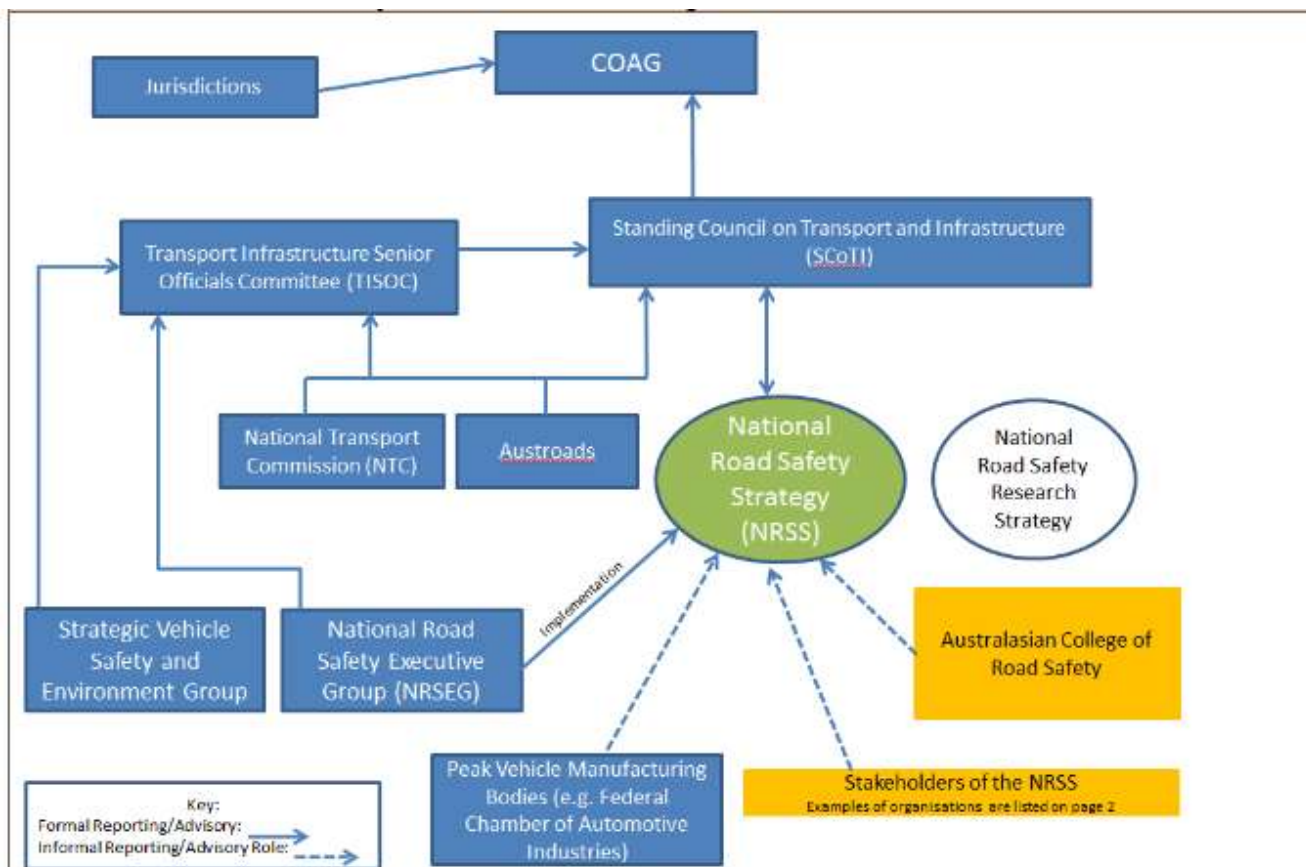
Jurisdictions

COAG

Transport Infrastructure Senior Officials Committee (TISOC)

Standing Council on Transport and Infrastructure (SCoTI)

National Transport Commission (NTC)

Austroads

National Road Safety Strategy (NRSS)

National Road Safety Research Strategy

Implementation

Strategic Vehicle Safety and Environment Group

National Road Safety Executive Group (NRSEG)

Australasian College of Road Safety

Peak Vehicle Manufacturing Bodies (e.g. Federal Chamber of Automotive Industries)

Stakeholders of the NRSS
Examples of organisations are listed on page 2

Key:
Formal Reporting/Advisory:
Informal Reporting/Advisory Role: